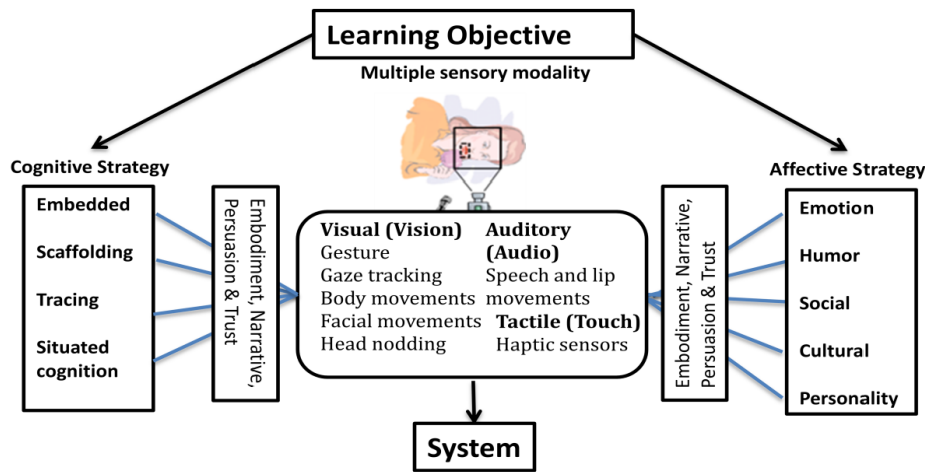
Learning Objective

Multiple sensory modality

Cognitive Strategy

Embedded

Scaffolding

Tracing

Situated cognition

Embodiment, Narrative, Persuasion & Trust

Visual (Vision)
Gesture
Gaze tracking
Body movements
Facial movements
Head nodding

Auditory (Audio)
Speech and lip movements

Tactile (Touch)
Haptic sensors

Embodiment, Narrative, Persuasion & Trust

Affective Strategy

Emotion

Humor

Social

Cultural

Personality

System